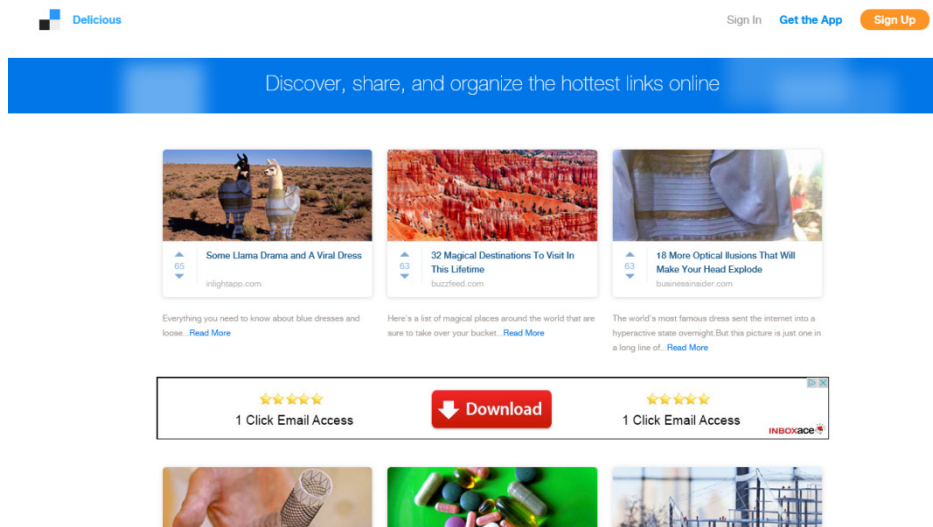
Delicious

Sign In Get the App Sign Up

Discover, share, and organize the hottest links online

65
Some Llama Drama and A Viral Dress
inlightapp.com

Everything you need to know about blue dresses and loose...Read More

63
32 Magical Destinations To Visit In This Lifetime
buzzfeed.com

Here's a list of magical places around the world that are sure to take over your bucket...Read More

63
18 More Optical Ilusions That Will Make Your Head Explode
businessinsider.com

The world's most famous dress sent the internet into a hyperactive state overnight.But this picture is just one in a long line of...Read More

1 Click Email Access
Download
1 Click Email Access
INBOXace